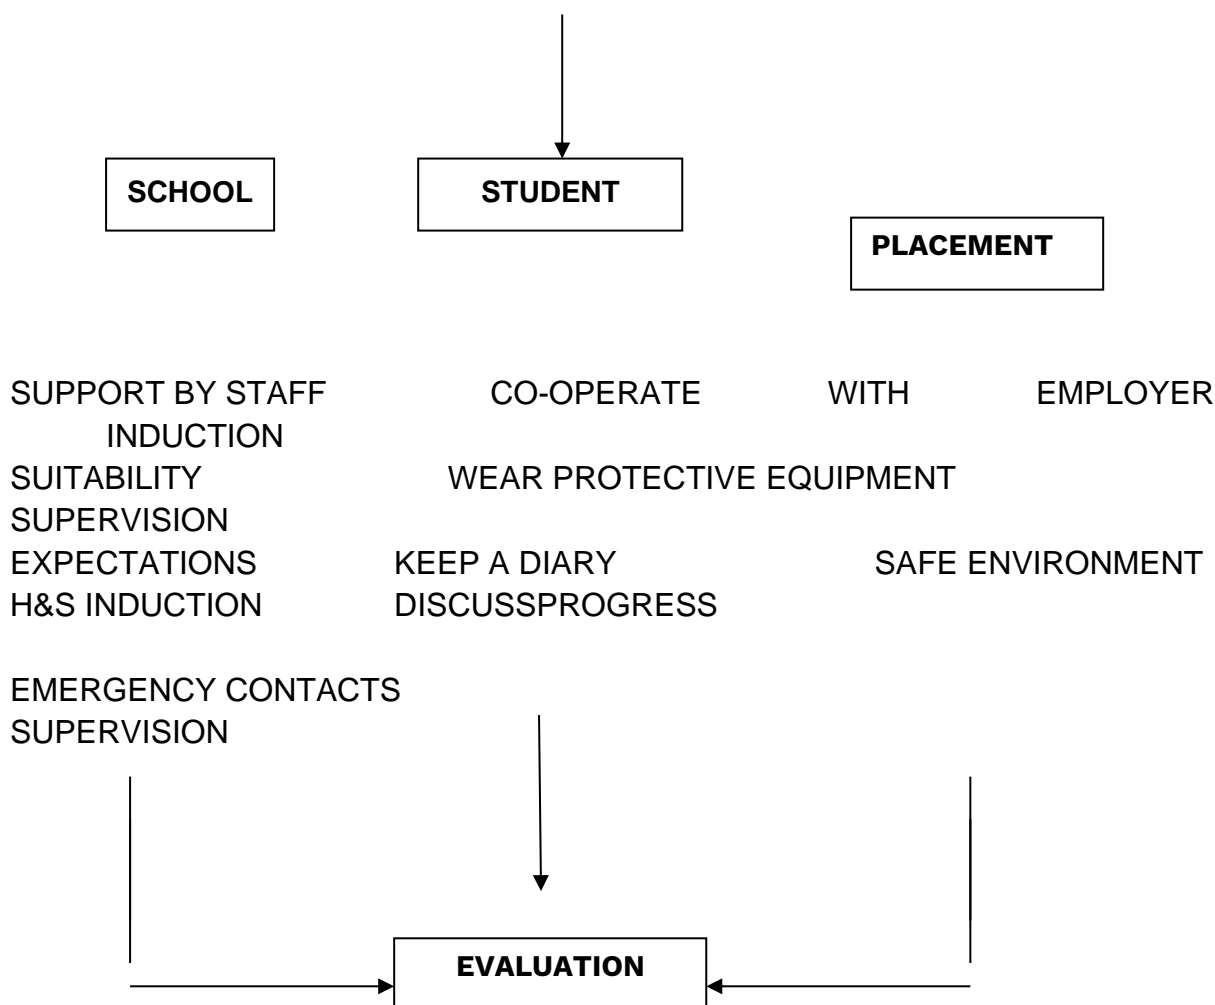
SCHOOL

STUDENT

PLACEMENT

SUPPORT BY STAFF CO-OPERATE WITH EMPLOYER INDUCTION
SUITABILITY WEAR PROTECTIVE EQUIPMENT SUPERVISION
EXPECTATIONS KEEP A DIARY SAFE ENVIRONMENT
H&S INDUCTION DISCUSSPROGRESS

EMERGENCY CONTACTS
SUPERVISION

EVALUATION